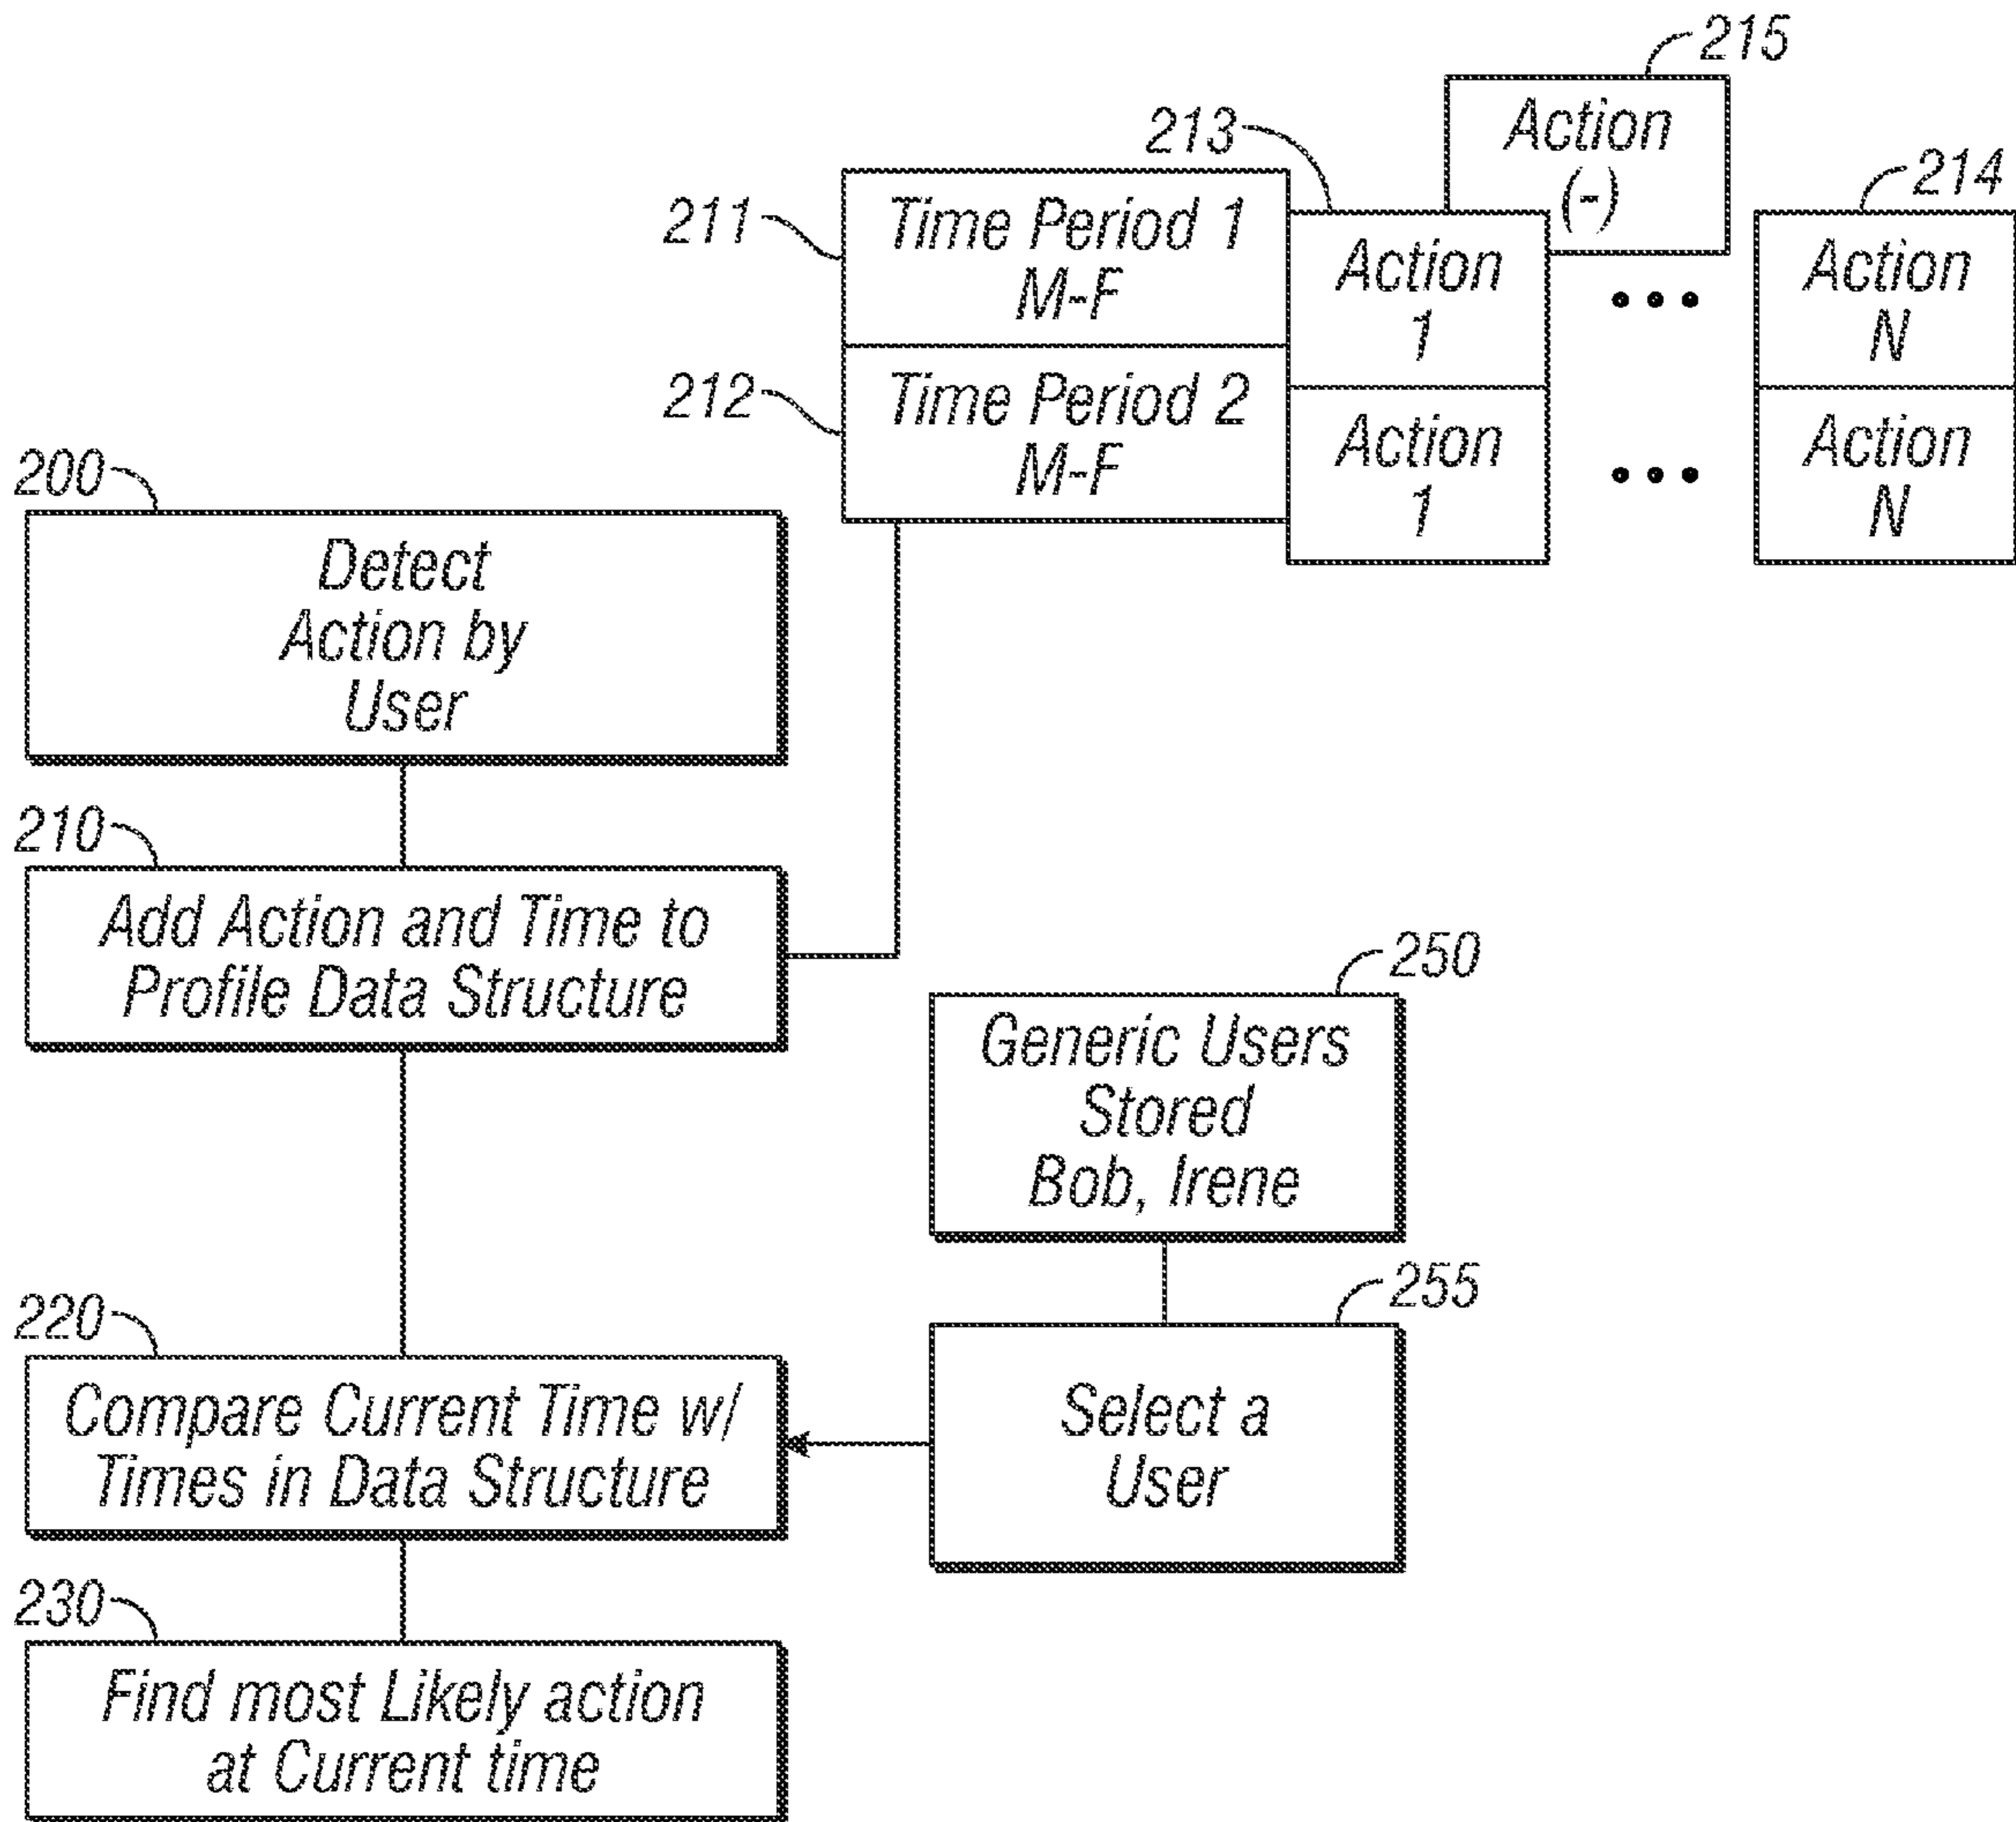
215

Action (-)

213

211

Time Period 1 M-F

Action 1

214

Action N

212

Time Period 2 M-F

Action 1

Action N

200

Detect Action by User

210

Add Action and Time to Profile Data Structure

250

Generic Users Stored Bob, Irene

255

220

Compare Current Time w/ Times in Data Structure

Select a User

230

Find most Likely action at Current time